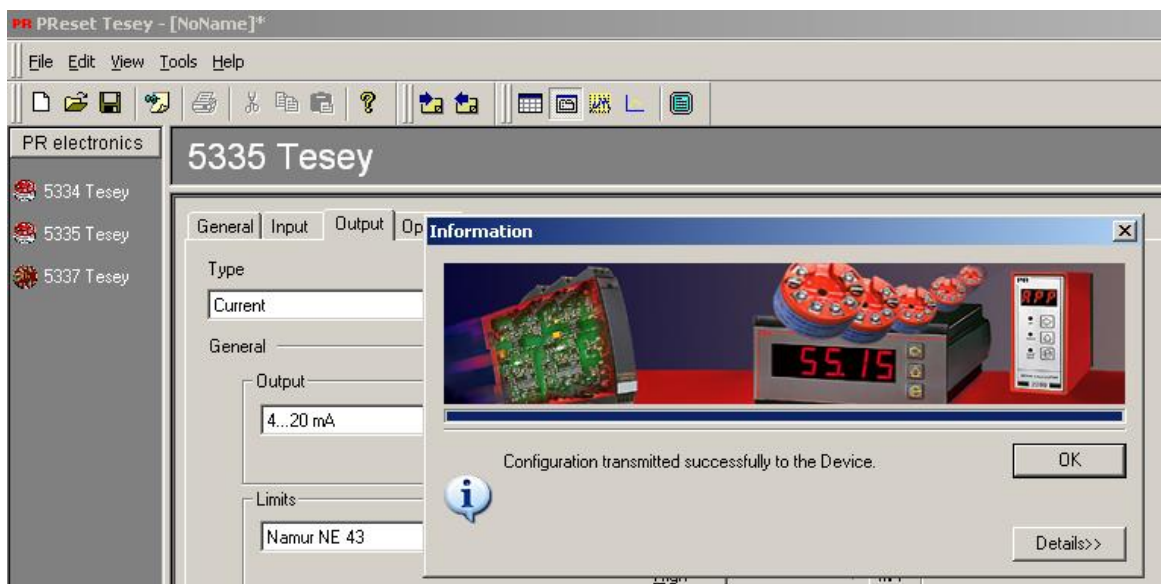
PR PReset Tesey - [NoName]*

File Edit View Tools Help

PR electronics

5334 Tesey

5335 Tesey

5337 Tesey

5335 Tesey

General | Input | Output | Op

Type

Current

General

Output

4...20 mA

Limits

Namur NE 43

Information

5515

Configuration transmitted successfully to the Device.

OK

Details>>

High